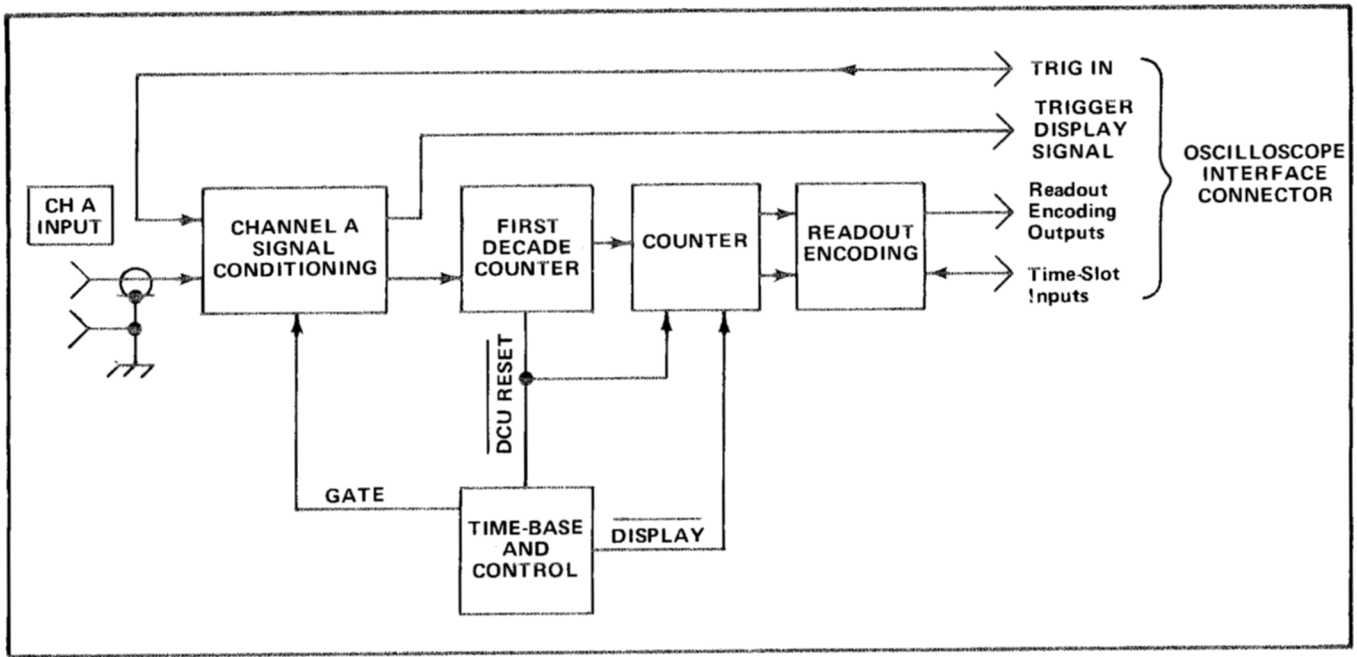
TRIG IN

TRIGGER DISPLAY SIGNAL

OSCILLOSCOPE INTERFACE CONNECTOR

CH A INPUT

CHANNEL A SIGNAL CONDITIONING

FIRST DECADE COUNTER

COUNTER

READOUT ENCODING

Readout Encoding Outputs

Time-Slot Inputs

$\overline{\text{DCU RESET}}$

GATE

TIME-BASE AND CONTROL

$\overline{\text{DISPLAY}}$